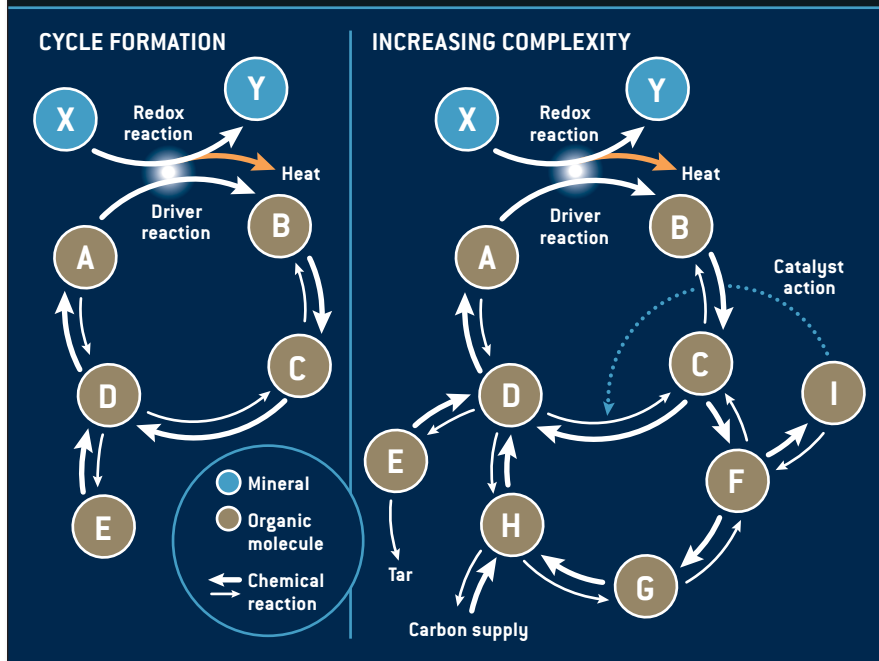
CYCLE FORMATION

X

Y

Redox reaction

Heat

Driver reaction

A

B

C

D

E

Mineral

Organic molecule

Chemical reaction

INCREASING COMPLEXITY

X

Y

Redox reaction

Heat

Driver reaction

A

B

Catalyst action

C

I

D

E

F

H

G

Tar

Carbon supply